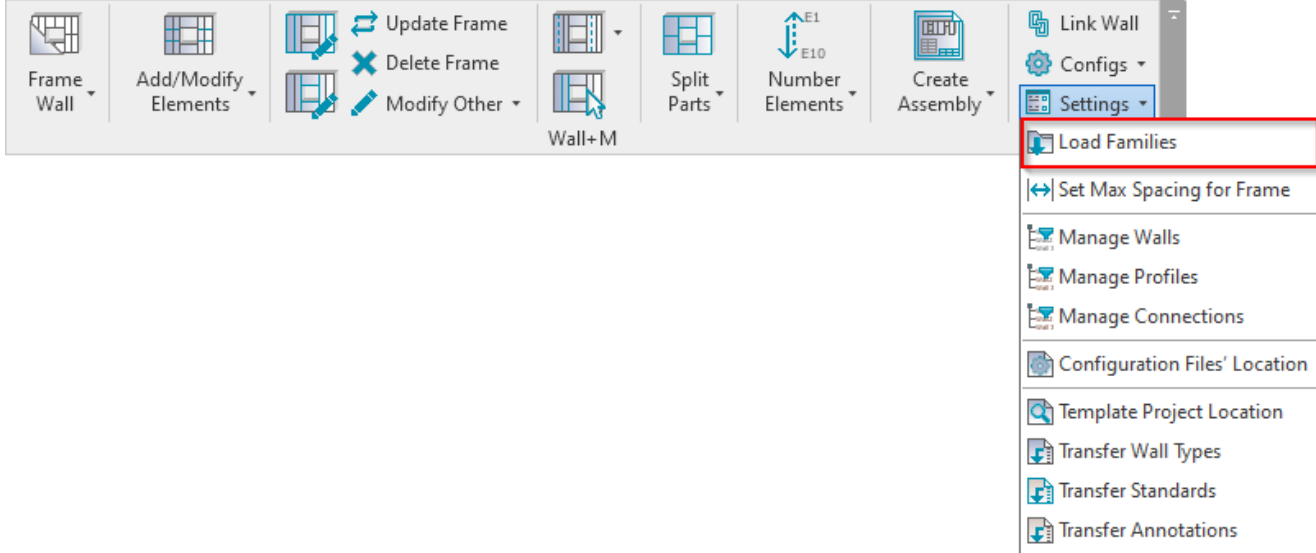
Frame Wall

Add/Modify Elements

Update Frame
Delete Frame
Modify Other

Wall+M

Split Parts

E1
E10
Number Elements

Create Assembly

Link Wall
Configs
Settings

Load Families
Set Max Spacing for Frame
Manage Walls
Manage Profiles
Manage Connections
Configuration Files' Location
Template Project Location
Transfer Wall Types
Transfer Standards
Transfer Annotations